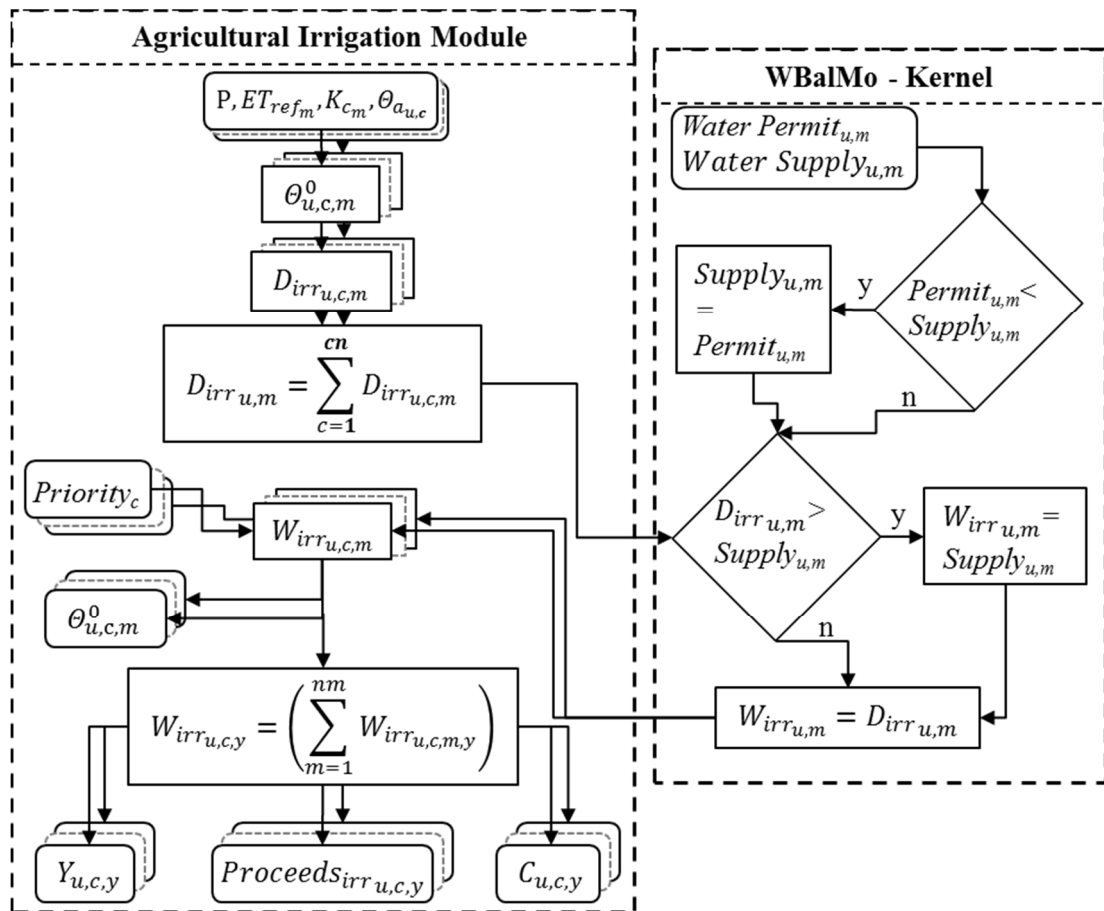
Agricultural Irrigation Module

P, $ET_{ref_m}$, $K_{c_m}$, $\Theta_{a_{u,c}}$

$\Theta^0_{u,c,m}$

$D_{irr_{u,c,m}}$

$D_{irr\,u,m} = \sum_{c=1}^{cn} D_{irr_{u,c,m}}$

$Priority_c$

$W_{irr_{u,c,m}}$

$\Theta^0_{u,c,m}$

$W_{irr_{u,c,y}} = \left(\sum_{m=1}^{nm} W_{irr_{u,c,m,y}}\right)$

$Y_{u,c,y}$

$Proceeds_{irr\,u,c,y}$

$C_{u,c,y}$

WBalMo - Kernel

$Water\ Permit_{u,m}$
$Water\ Supply_{u,m}$

$Permit_{u,m} < Supply_{u,m}$

y

$Supply_{u,m} = Permit_{u,m}$

n

$D_{irr\,u,m} > Supply_{u,m}$

y

$W_{irr\,u,m} = Supply_{u,m}$

n

$W_{irr_{u,m}} = D_{irr\,u,m}$